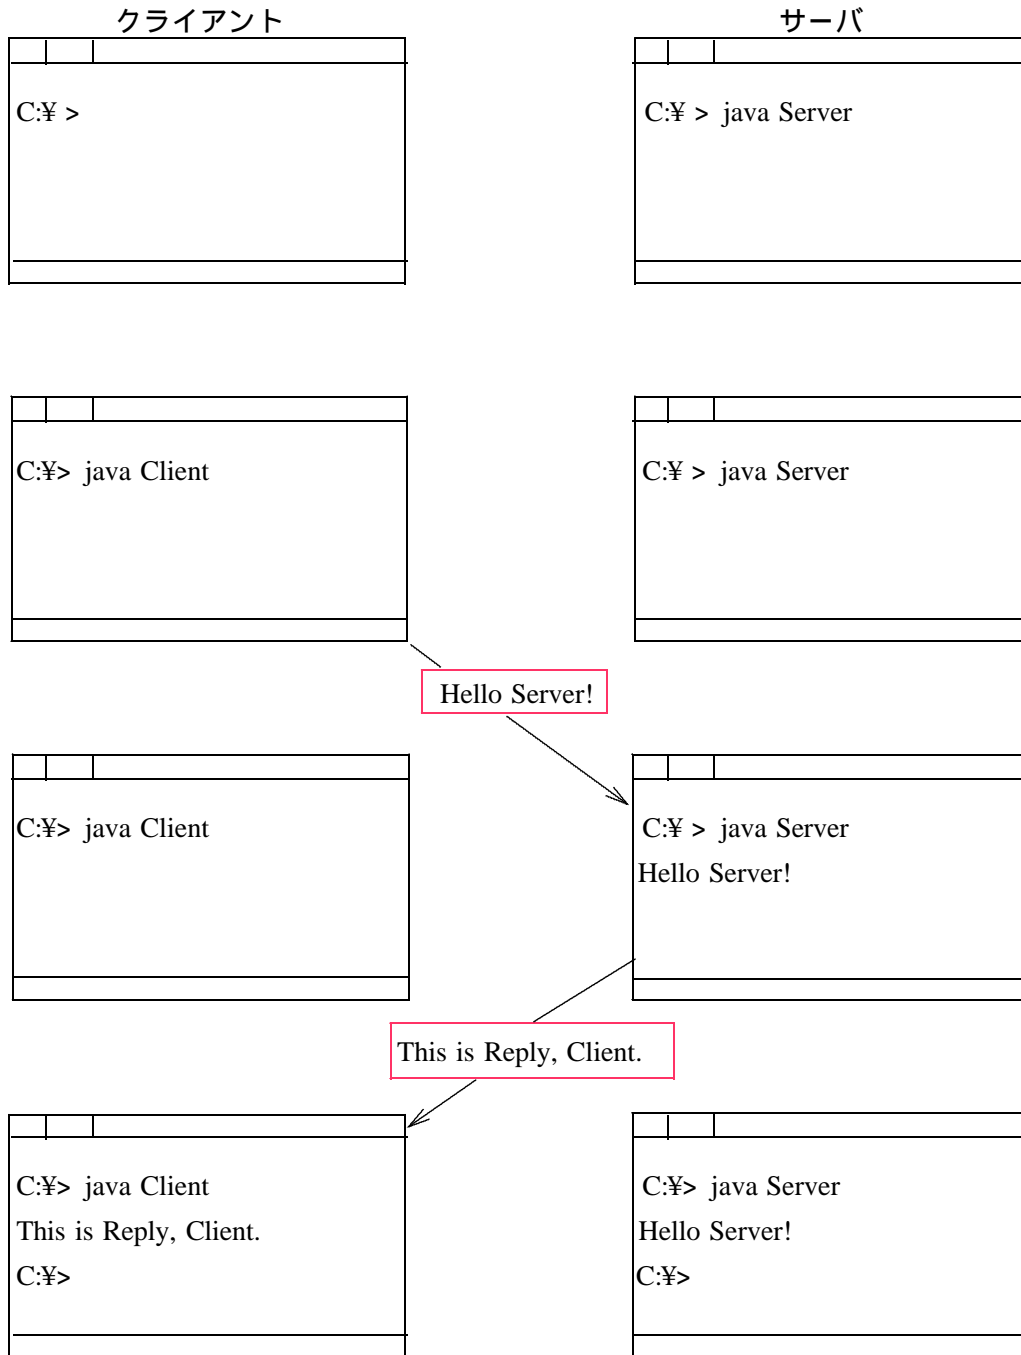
クライアント

サーバ

C:¥ >

C:¥ > java Server

C:¥> java Client

C:¥ > java Server

Hello Server!

C:¥> java Client

C:¥ > java Server
Hello Server!

This is Reply, Client.

C:¥> java Client
This is Reply, Client.
C:¥>

C:¥> java Server
Hello Server!
C:¥>